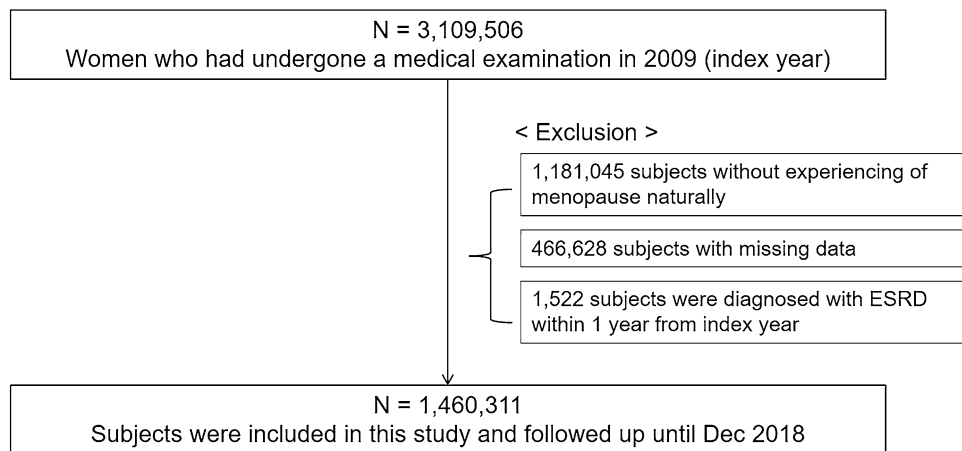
N = 3,109,506
Women who had undergone a medical examination in 2009 (index year)

< Exclusion >

1,181,045 subjects without experiencing of menopause naturally

466,628 subjects with missing data

1,522 subjects were diagnosed with ESRD within 1 year from index year

N = 1,460,311
Subjects were included in this study and followed up until Dec 2018